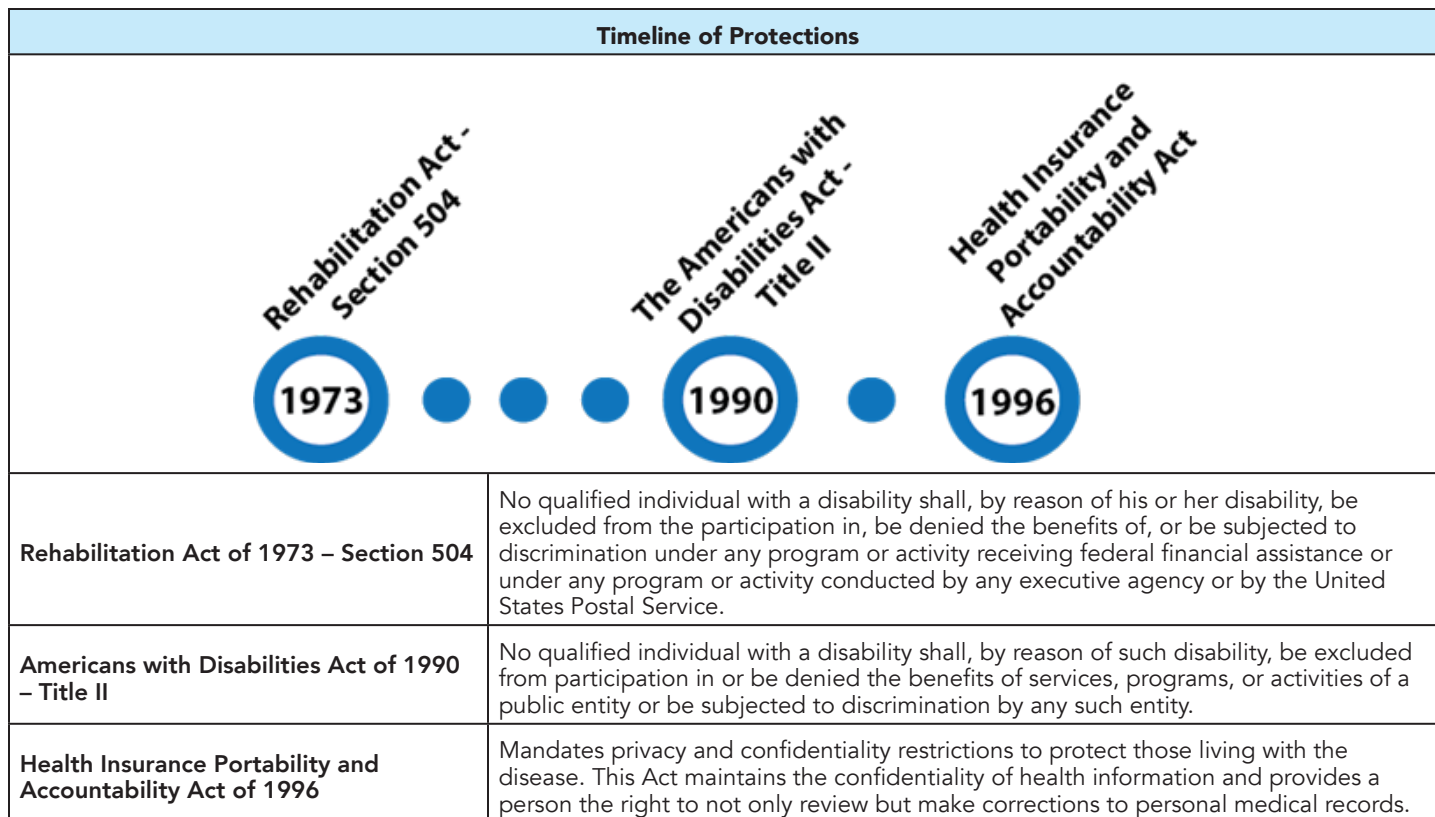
Timeline of Protections

Rehabilitation Act - Section 504

The Americans with Disabilities Act - Title II

Health Insurance Portability and Accountability Act

1973

1990

1996

| | |
|---|---|
| Rehabilitation Act of 1973 – Section 504 | No qualified individual with a disability shall, by reason of his or her disability, be excluded from the participation in, be denied the benefits of, or be subjected to discrimination under any program or activity receiving federal financial assistance or under any program or activity conducted by any executive agency or by the United States Postal Service. |
| Americans with Disabilities Act of 1990 – Title II | No qualified individual with a disability shall, by reason of such disability, be excluded from participation in or be denied the benefits of services, programs, or activities of a public entity or be subjected to discrimination by any such entity. |
| Health Insurance Portability and Accountability Act of 1996 | Mandates privacy and confidentiality restrictions to protect those living with the disease. This Act maintains the confidentiality of health information and provides a person the right to not only review but make corrections to personal medical records. |